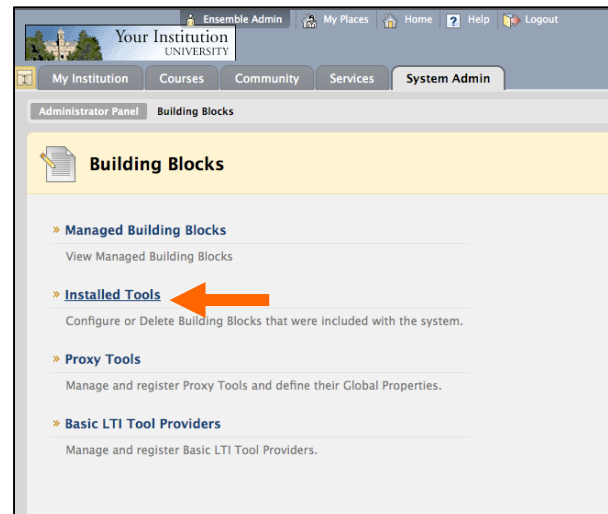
Ensemble Admin
My Places
Home
Help
Logout

Your Institution
UNIVERSITY

My Institution
Courses
Community
Services
System Admin

Administrator Panel
Building Blocks

Building Blocks

» Managed Building Blocks
View Managed Building Blocks

» Installed Tools
Configure or Delete Building Blocks that were included with the system.

» Proxy Tools
Manage and register Proxy Tools and define their Global Properties.

» Basic LTI Tool Providers
Manage and register Basic LTI Tool Providers.